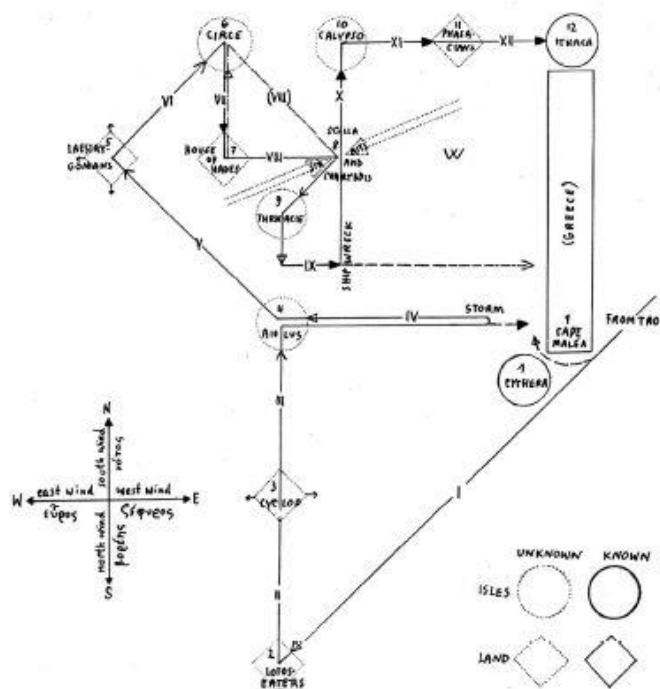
6
CIRCE

10
CALYPSO

XI

11
PHAEACIANS

XII

12
ITHACA

VI

VII

(VII)

X

LAESTRYGONIANS

7
HOUSE OF HADES

VIII

8
SCILLA AND CHARYBDIS

W

9
THRINACIA

IX

SHIPWRECK

(GREECE)

V

4
AIOLUS

IV

STORM

1
CAPE MALEA

FROM TROY

1
CYTHERA

N

W

E

S

east wind

west wind

south wind

north wind

εὖρος

ζέφυρος

νότος

βορέας

III

3
CYCLOP

I

II

UNKNOWN

KNOWN

ISLES

LAND

2
LOTUS-EATERS